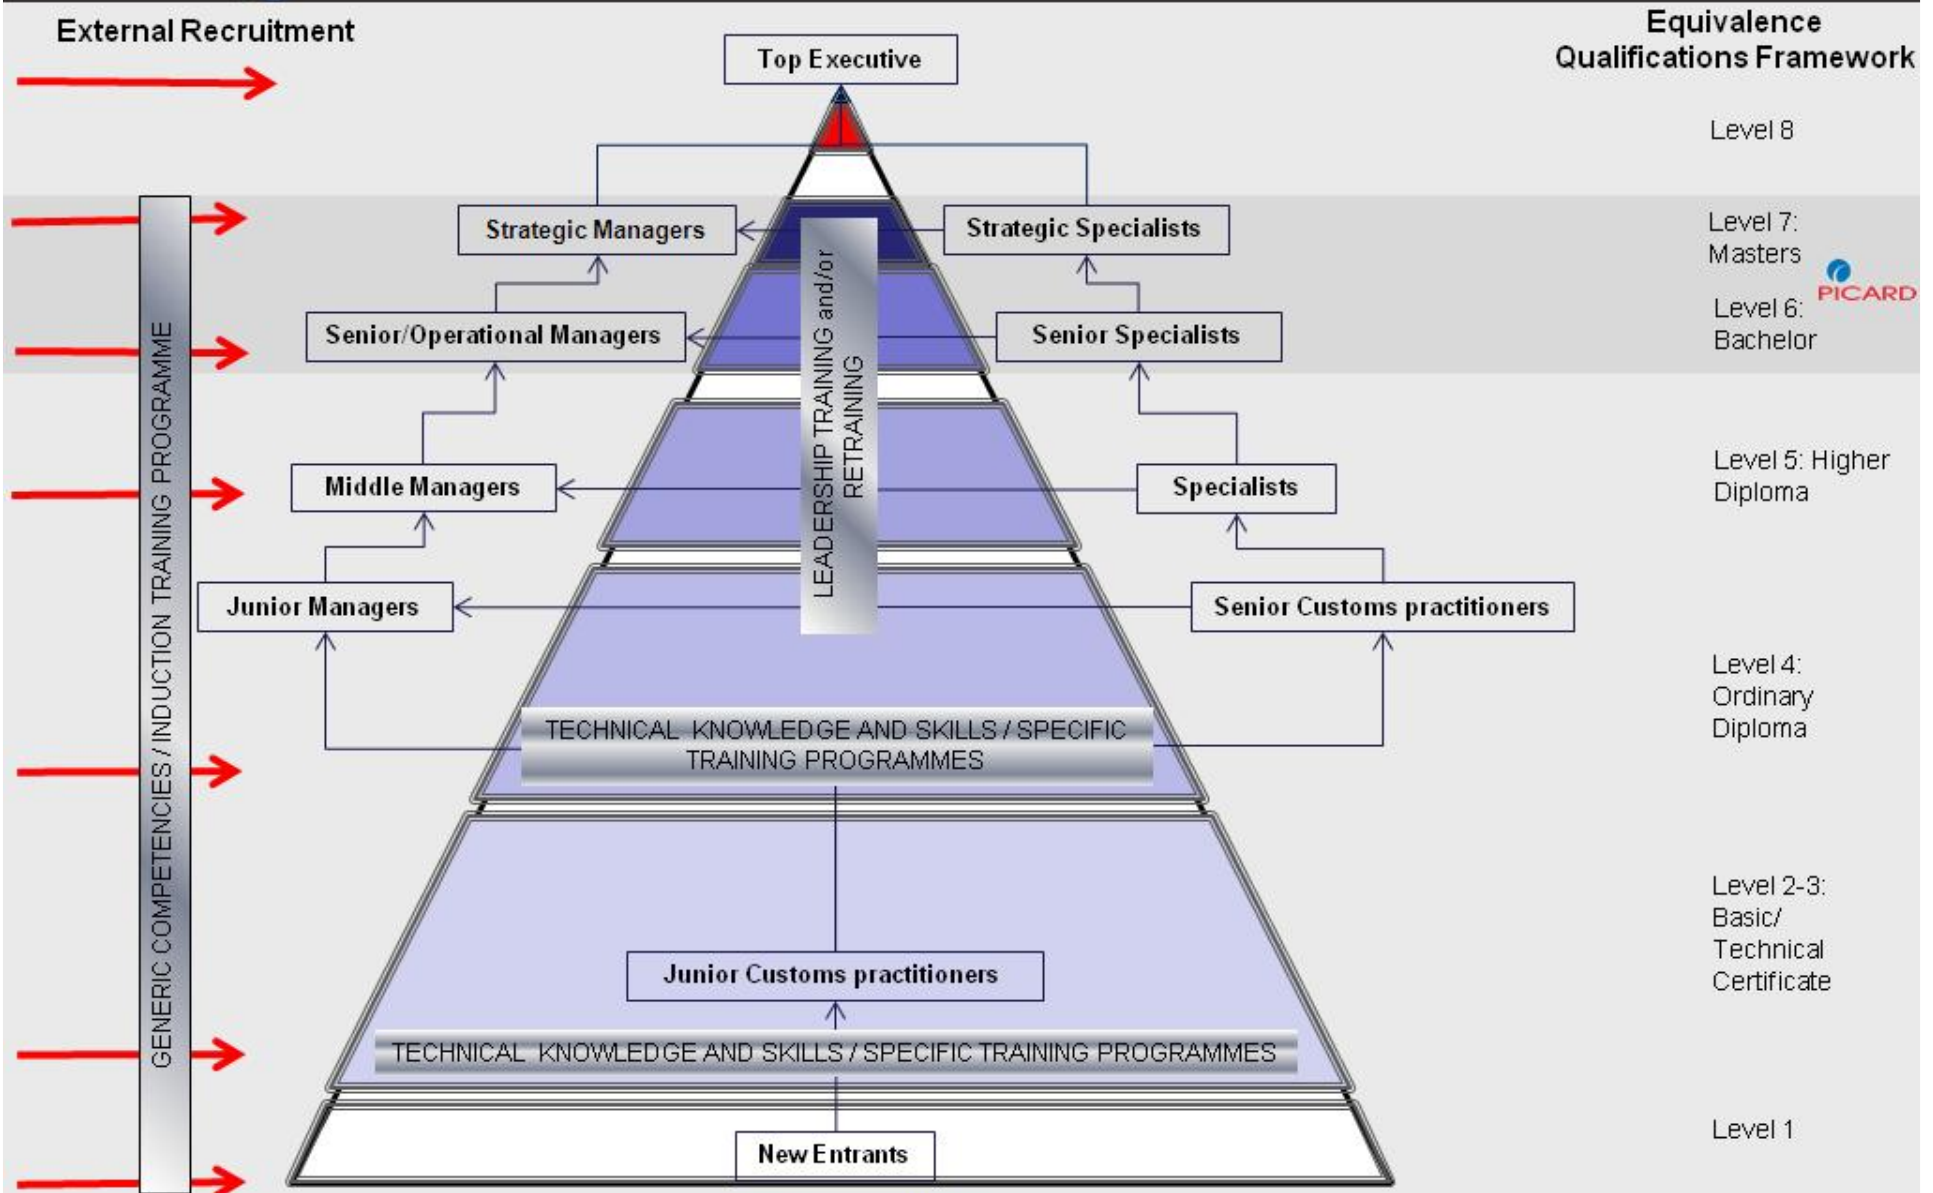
External Recruitment

Equivalence Qualifications Framework

Top Executive

Level 8

Strategic Managers

Strategic Specialists

Level 7: Masters

PICARD

Senior/Operational Managers

Senior Specialists

Level 6: Bachelor

LEADERSHIP TRAINING and/or RETRAINING

GENERIC COMPETENCIES / INDUCTION TRAINING PROGRAMME

Middle Managers

Specialists

Level 5: Higher Diploma

Junior Managers

Senior Customs practitioners

Level 4: Ordinary Diploma

TECHNICAL KNOWLEDGE AND SKILLS / SPECIFIC TRAINING PROGRAMMES

Level 2-3: Basic/ Technical Certificate

Junior Customs practitioners

TECHNICAL KNOWLEDGE AND SKILLS / SPECIFIC TRAINING PROGRAMMES

New Entrants

Level 1